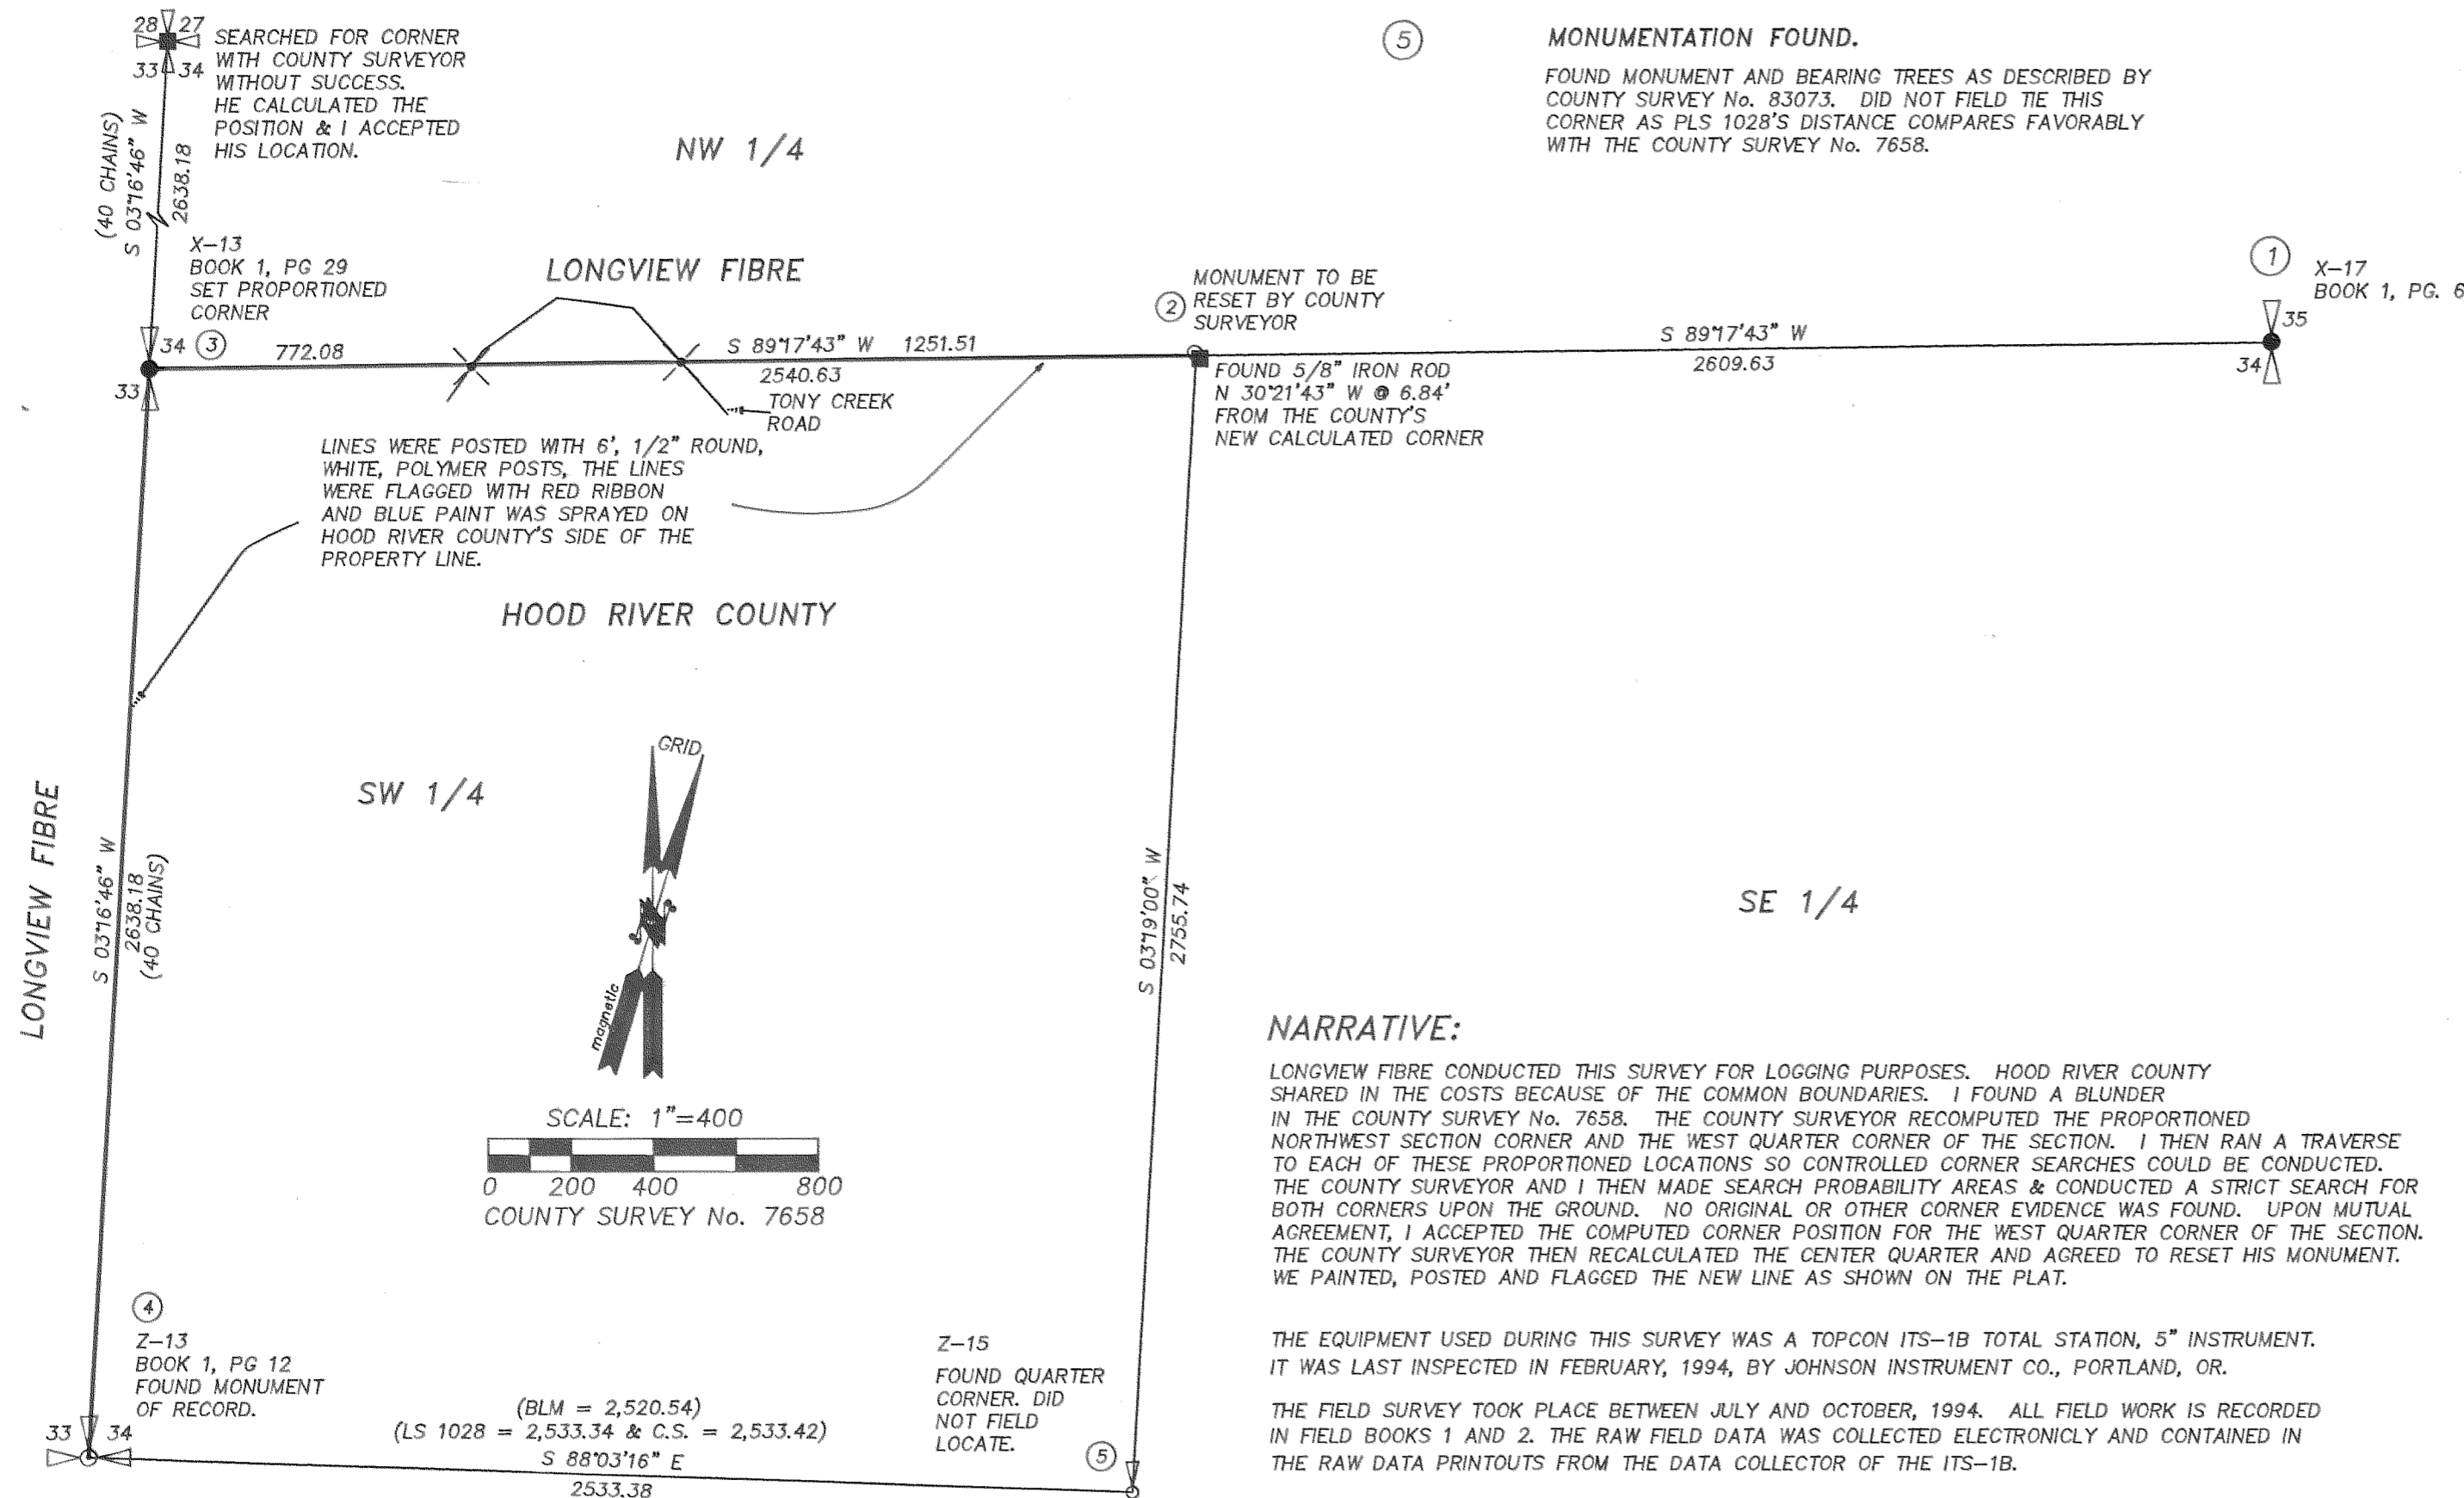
28 27
33 34
SEARCHED FOR CORNER WITH COUNTY SURVEYOR WITHOUT SUCCESS. HE CALCULATED THE POSITION & I ACCEPTED HIS LOCATION.

(40 CHAINS)
S 03°16'46" W
2638.18

NW 1/4

5
MONUMENTATION FOUND.

FOUND MONUMENT AND BEARING TREES AS DESCRIBED BY COUNTY SURVEY No. 83073. DID NOT FIELD TIE THIS CORNER AS PLS 1028'S DISTANCE COMPARES FAVORABLY WITH THE COUNTY SURVEY No. 7658.

X-13
BOOK 1, PG 29
SET PROPORTIONED CORNER

LONGVIEW FIBRE

2
MONUMENT TO BE RESET BY COUNTY SURVEYOR

1
X-17
BOOK 1, PG. 6

34 3
33
772.08
S 89°17'43" W 1251.51
2540.63
TONY CREEK ROAD

FOUND 5/8" IRON ROD N 30°21'43" W @ 6.84' FROM THE COUNTY'S NEW CALCULATED CORNER

S 89°17'43" W
2609.63
35
34

LINES WERE POSTED WITH 6', 1/2" ROUND, WHITE, POLYMER POSTS, THE LINES WERE FLAGGED WITH RED RIBBON AND BLUE PAINT WAS SPRAYED ON HOOD RIVER COUNTY'S SIDE OF THE PROPERTY LINE.

HOOD RIVER COUNTY

GRID

SW 1/4

LONGVIEW FIBRE
S 03°16'46" W
2638.18
(40 CHAINS)

magnetic

S 03°19'00" W
2755.74

SE 1/4

NARRATIVE:

LONGVIEW FIBRE CONDUCTED THIS SURVEY FOR LOGGING PURPOSES. HOOD RIVER COUNTY SHARED IN THE COSTS BECAUSE OF THE COMMON BOUNDARIES. I FOUND A BLUNDER IN THE COUNTY SURVEY No. 7658. THE COUNTY SURVEYOR RECOMPUTED THE PROPORTIONED NORTHWEST SECTION CORNER AND THE WEST QUARTER CORNER OF THE SECTION. I THEN RAN A TRAVERSE TO EACH OF THESE PROPORTIONED LOCATIONS SO CONTROLLED CORNER SEARCHES COULD BE CONDUCTED. THE COUNTY SURVEYOR AND I THEN MADE SEARCH PROBABILITY AREAS & CONDUCTED A STRICT SEARCH FOR BOTH CORNERS UPON THE GROUND. NO ORIGINAL OR OTHER CORNER EVIDENCE WAS FOUND. UPON MUTUAL AGREEMENT, I ACCEPTED THE COMPUTED CORNER POSITION FOR THE WEST QUARTER CORNER OF THE SECTION. THE COUNTY SURVEYOR THEN RECALCULATED THE CENTER QUARTER AND AGREED TO RESET HIS MONUMENT. WE PAINTED, POSTED AND FLAGGED THE NEW LINE AS SHOWN ON THE PLAT.

THE EQUIPMENT USED DURING THIS SURVEY WAS A TOPCON ITS-1B TOTAL STATION, 5" INSTRUMENT. IT WAS LAST INSPECTED IN FEBRUARY, 1994, BY JOHNSON INSTRUMENT CO., PORTLAND, OR.

THE FIELD SURVEY TOOK PLACE BETWEEN JULY AND OCTOBER, 1994. ALL FIELD WORK IS RECORDED IN FIELD BOOKS 1 AND 2. THE RAW FIELD DATA WAS COLLECTED ELECTRONICLY AND CONTAINED IN THE RAW DATA PRINTOUTS FROM THE DATA COLLECTOR OF THE ITS-1B.

SCALE: 1"=400
0 200 400 800
COUNTY SURVEY No. 7658

4
Z-13
BOOK 1, PG 12
FOUND MONUMENT OF RECORD.

Z-15
FOUND QUARTER CORNER. DID NOT FIELD LOCATE.
5

33 34
(BLM = 2,520.54)
(LS 1028 = 2,533.34 & C.S. = 2,533.42)
S 88°03'16" E
2533.38